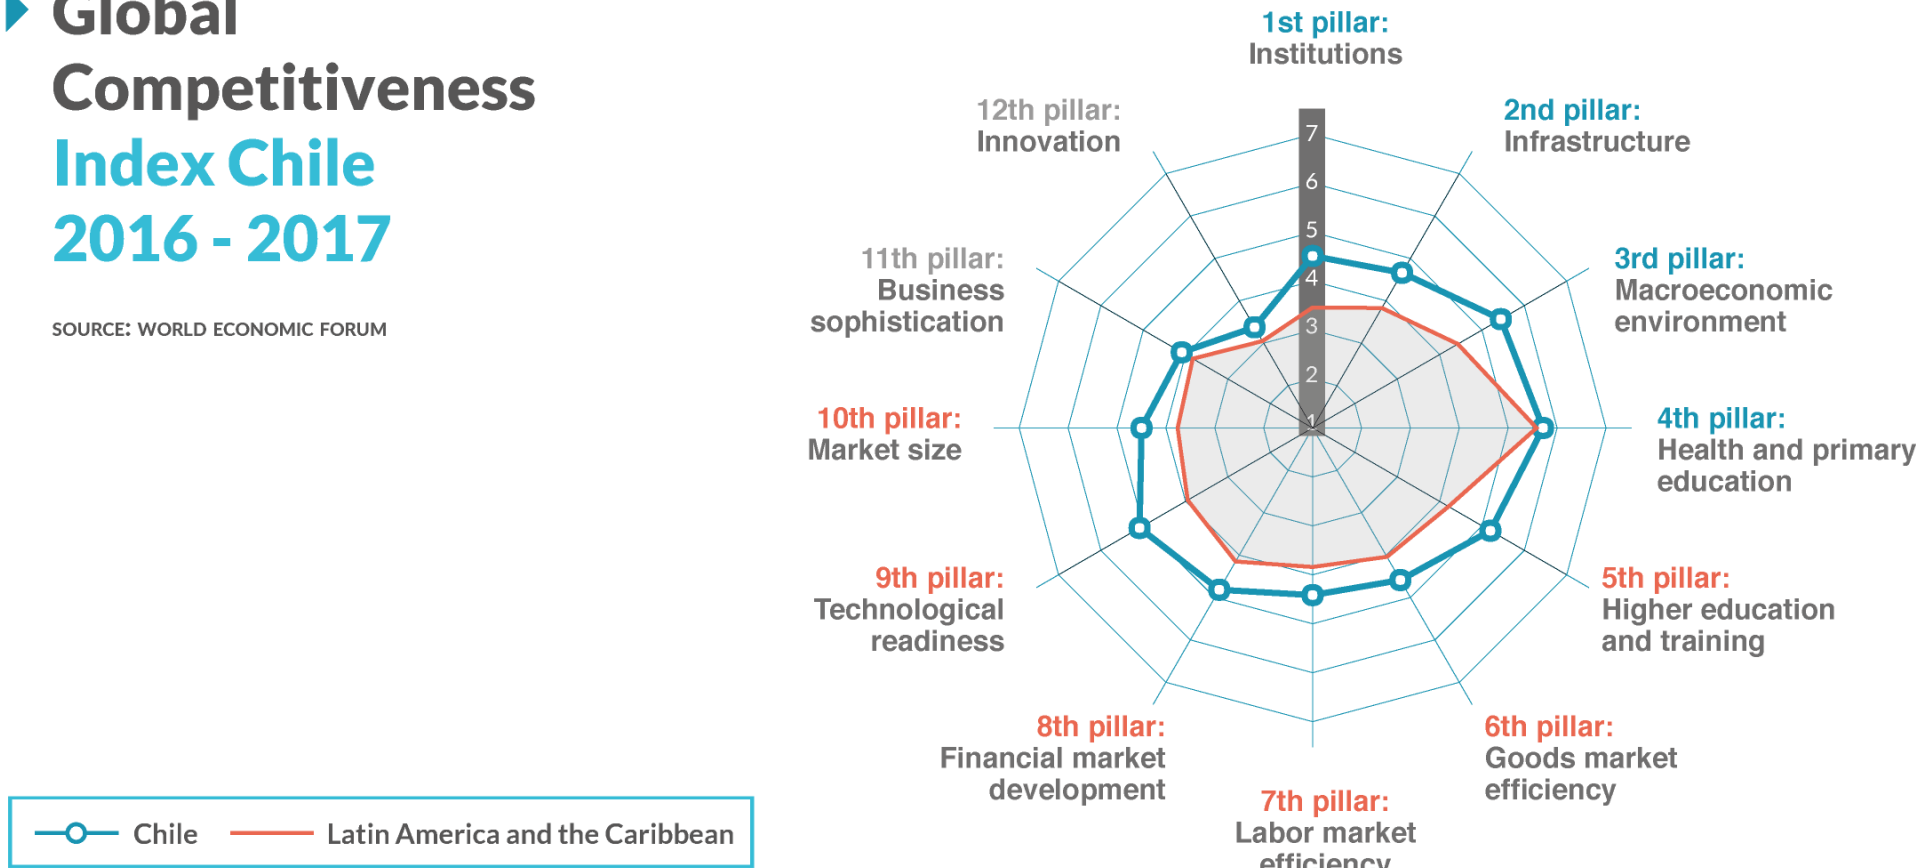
Global Competitiveness Index Chile 2016 - 2017

SOURCE: WORLD ECONOMIC FORUM

1st pillar: Institutions

2nd pillar: Infrastructure

3rd pillar: Macroeconomic environment

4th pillar: Health and primary education

5th pillar: Higher education and training

6th pillar: Goods market efficiency

7th pillar: Labor market efficiency

8th pillar: Financial market development

9th pillar: Technological readiness

10th pillar: Market size

11th pillar: Business sophistication

12th pillar: Innovation

7
6
5
4
3
2
1

Chile
Latin America and the Caribbean